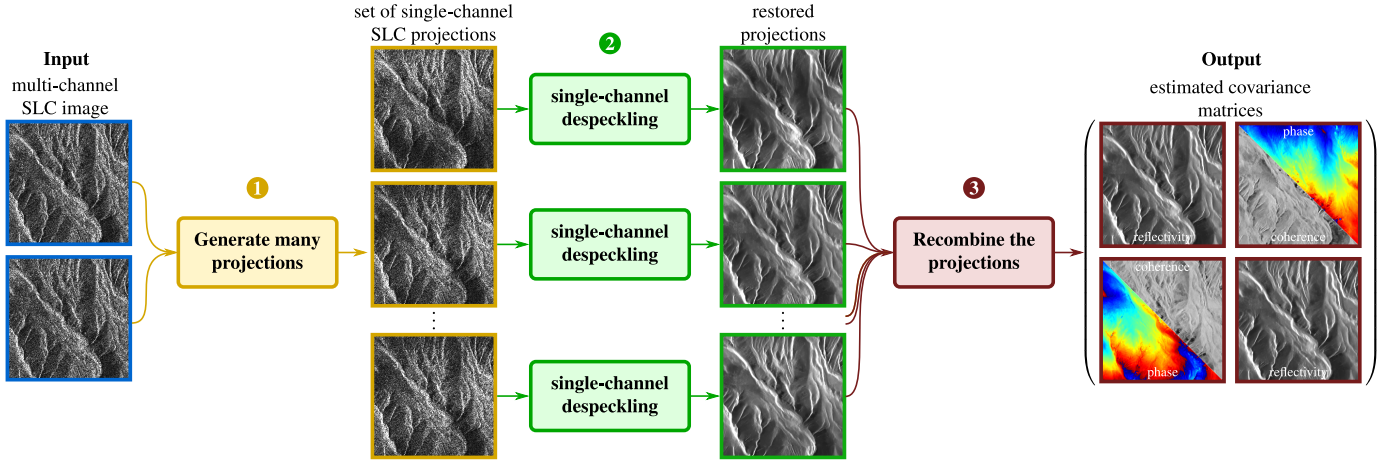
Input
multi-channel SLC image

1

Generate many projections

set of single-channel SLC projections

⋮

2

single-channel despeckling

single-channel despeckling

single-channel despeckling

restored projections

⋮

3

Recombine the projections

Output
estimated covariance matrices

reflectivity

phase

coherence

coherence

phase

reflectivity